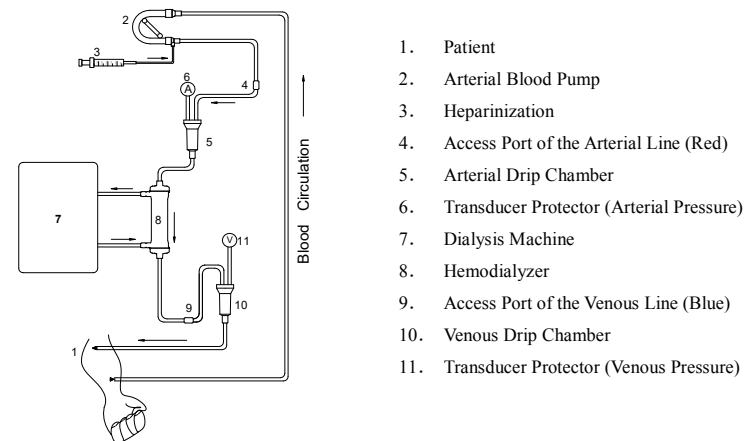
2

3

6

A

4

5

Blood Circulation

7

8

V 11

9

10

1

1. Patient
2. Arterial Blood Pump
3. Heparinization
4. Access Port of the Arterial Line (Red)
5. Arterial Drip Chamber
6. Transducer Protector (Arterial Pressure)
7. Dialysis Machine
8. Hemodialyzer
9. Access Port of the Venous Line (Blue)
10. Venous Drip Chamber
11. Transducer Protector (Venous Pressure)